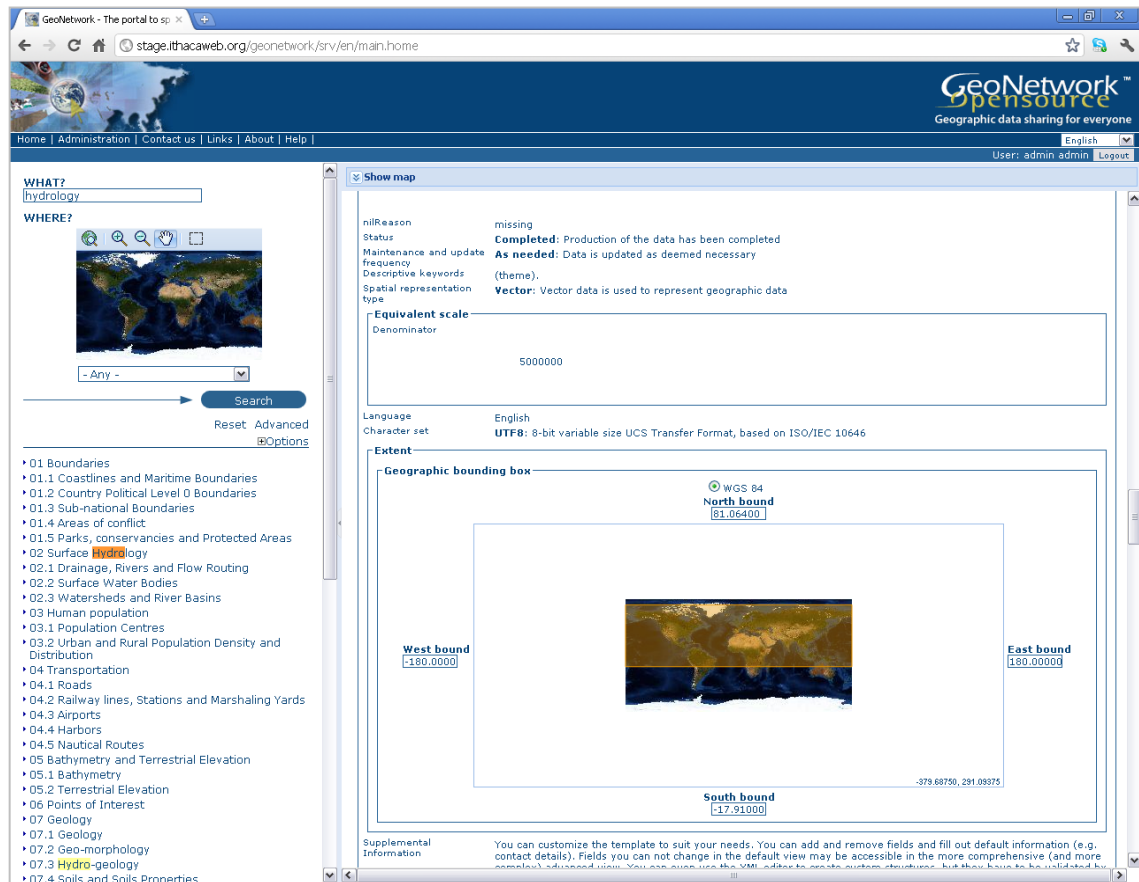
GeoNetwork - The portal to sp ×

stage.ithacaweb.org/geonetwork/srv/en/main.home

GeoNetwork™ opensource
Geographic data sharing for everyone

Home | Administration | Contact us | Links | About | Help |

English

User: admin admin Logout

WHAT?
hydrology
WHERE?

- Any -

Search

Reset Advanced
⊞Options

01 Boundaries
01.1 Coastlines and Maritime Boundaries
01.2 Country Political Level 0 Boundaries
01.3 Sub-national Boundaries
01.4 Areas of conflict
01.5 Parks, conservancies and Protected Areas
02 Surface Hydrology
02.1 Drainage, Rivers and Flow Routing
02.2 Surface Water Bodies
02.3 Watersheds and River Basins
03 Human population
03.1 Population Centres
03.2 Urban and Rural Population Density and Distribution
04 Transportation
04.1 Roads
04.2 Railway lines, Stations and Marshaling Yards
04.3 Airports
04.4 Harbors
04.5 Nautical Routes
05 Bathymetry and Terrestrial Elevation
05.1 Bathymetry
05.2 Terrestrial Elevation
06 Points of Interest
07 Geology
07.1 Geology
07.2 Geo-morphology
07.3 Hydro-geology
07.4 Soils and Soils Properties

Show map

nilReason missing
Status **Completed**: Production of the data has been completed
Maintenance and update frequency **As needed**: Data is updated as deemed necessary
Descriptive keywords (theme).
Spatial representation type **Vector**: Vector data is used to represent geographic data

Equivalent scale
Denominator
5000000

Language English
Character set **UTF8**: 8-bit variable size UCS Transfer Format, based on ISO/IEC 10646

Extent
Geographic bounding box
WGS 84
North bound
81.06400
West bound
-180.0000
East bound
180.00000
-379.68750, 291.09375
South bound
-17.91000

Supplemental Information
You can customize the template to suit your needs. You can add and remove fields and fill out default information (e.g. contact details). Fields you can not change in the default view may be accessible in the more comprehensive (and more complex) advanced view. You can even use the XML editor to create custom structures, but they have to be validated by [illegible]